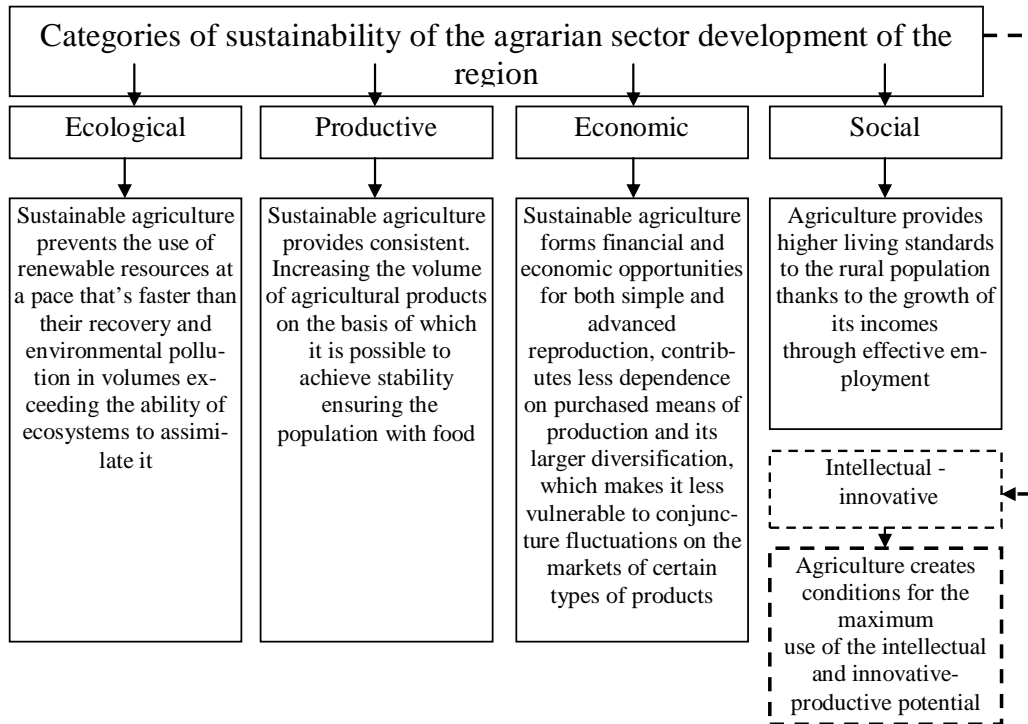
Categories of sustainability of the agrarian sector development of the region

Ecological

Productive

Economic

Social

Sustainable agriculture prevents the use of renewable resources at a pace that's faster than their recovery and environmental pollution in volumes exceeding the ability of ecosystems to assimilate it

Sustainable agriculture provides consistent. Increasing the volume of agricultural products on the basis of which it is possible to achieve stability ensuring the population with food

Sustainable agriculture forms financial and economic opportunities for both simple and advanced reproduction, contributes less dependence on purchased means of production and its larger diversification, which makes it less vulnerable to conjuncture fluctuations on the markets of certain types of products

Agriculture provides higher living standards to the rural population thanks to the growth of its incomes through effective employment

Intellectual - innovative

Agriculture creates conditions for the maximum use of the intellectual and innovative-productive potential